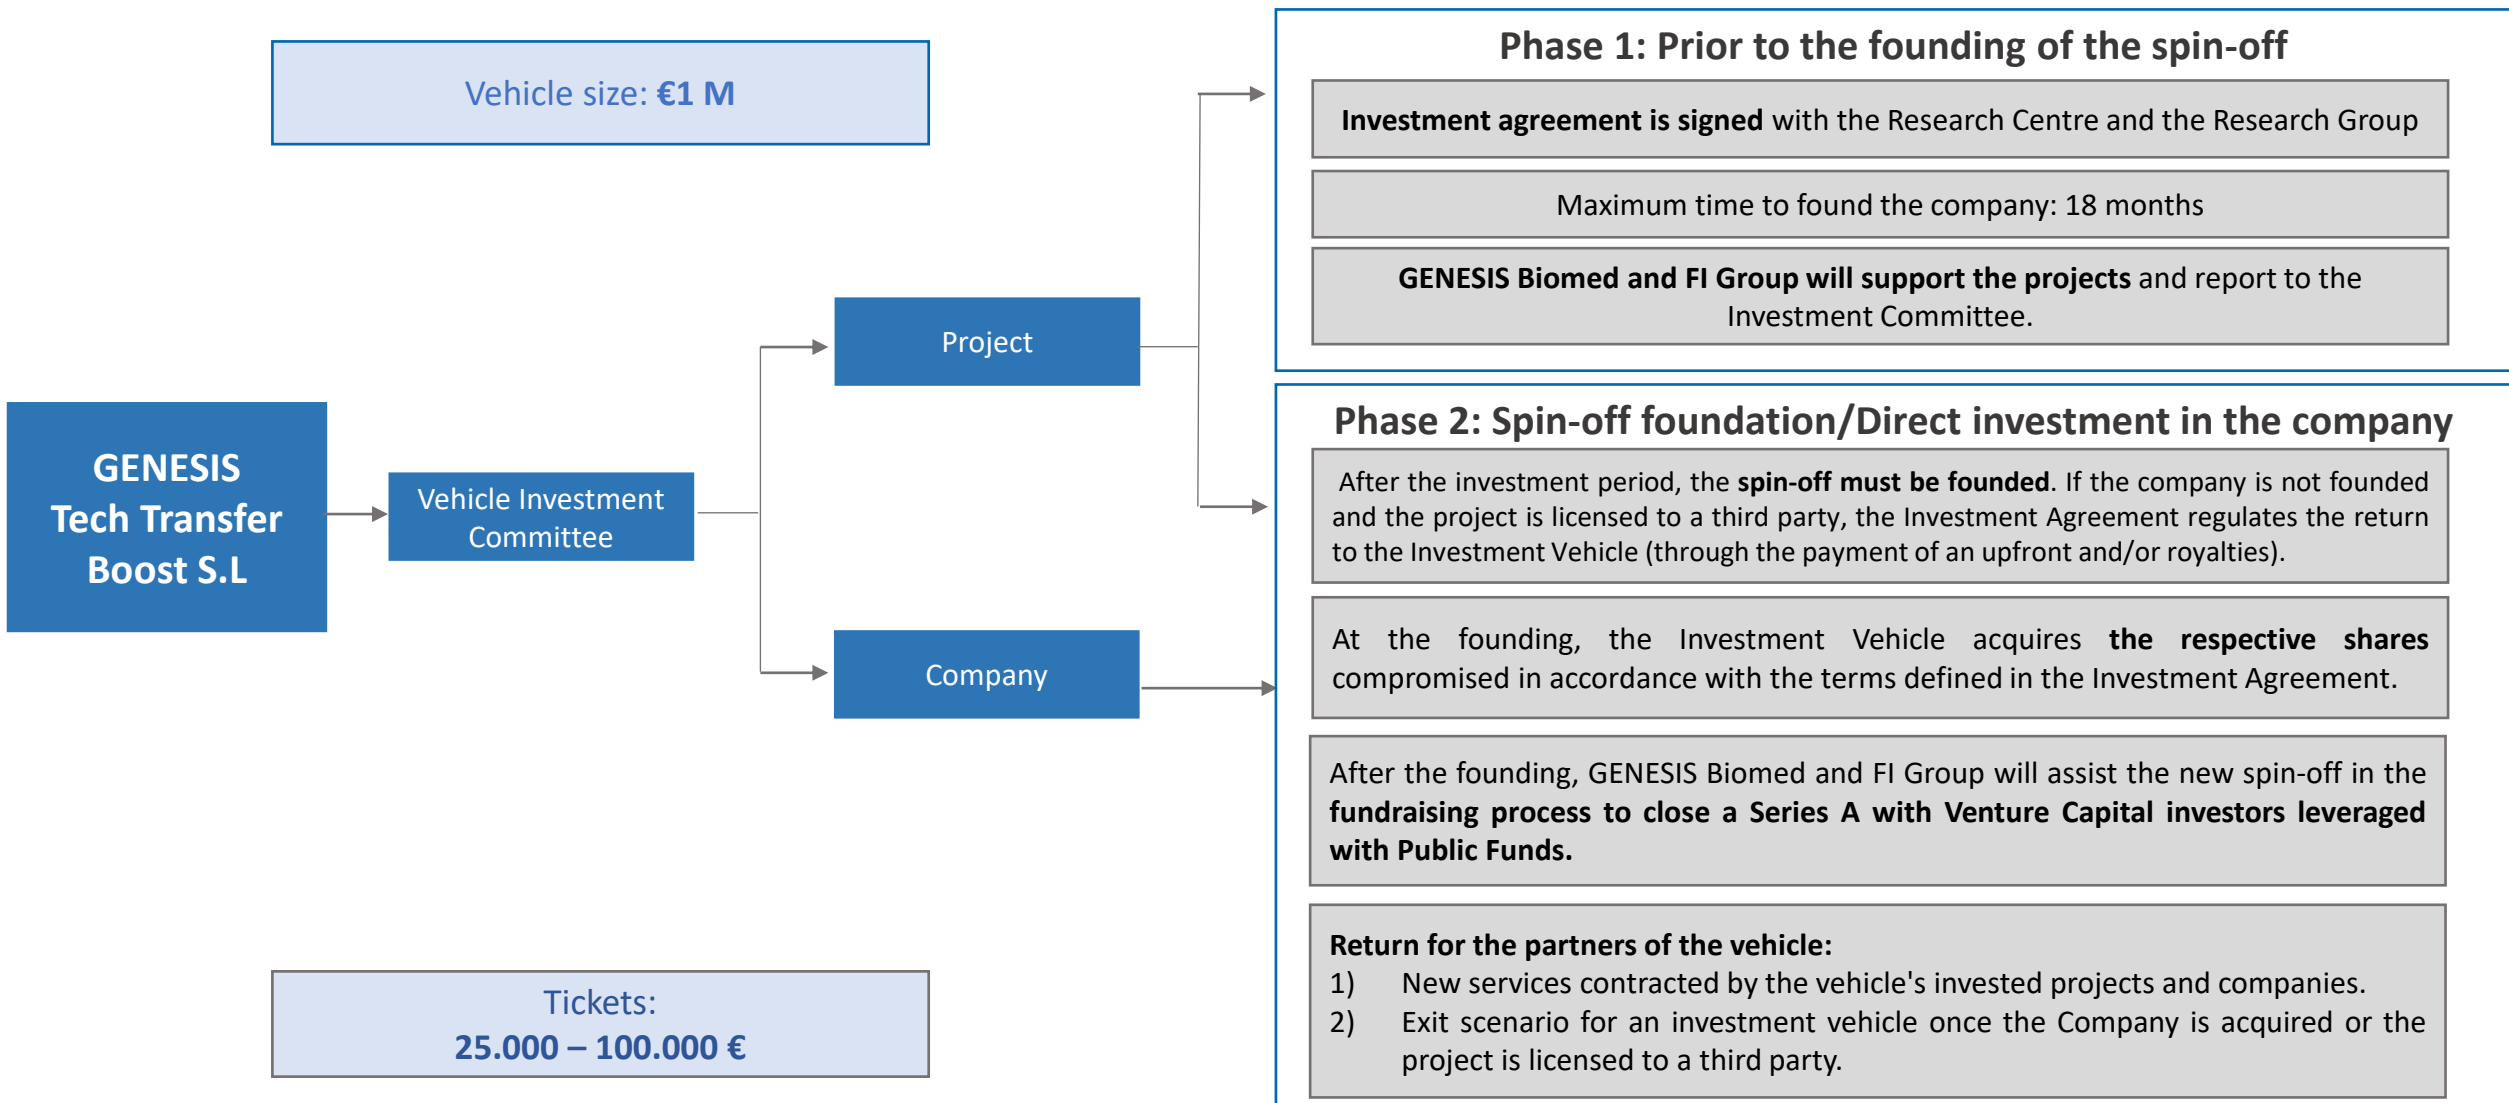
Vehicle size: €1 M

GENESIS Tech Transfer Boost S.L

Vehicle Investment Committee

Project

Company

Tickets:
25.000 – 100.000 €

Phase 1: Prior to the founding of the spin-off

Investment agreement is signed with the Research Centre and the Research Group

Maximum time to found the company: 18 months

GENESIS Biomed and FI Group will support the projects and report to the Investment Committee.

Phase 2: Spin-off foundation/Direct investment in the company

After the investment period, the spin-off must be founded. If the company is not founded and the project is licensed to a third party, the Investment Agreement regulates the return to the Investment Vehicle (through the payment of an upfront and/or royalties).

At the founding, the Investment Vehicle acquires the respective shares compromised in accordance with the terms defined in the Investment Agreement.

After the founding, GENESIS Biomed and FI Group will assist the new spin-off in the fundraising process to close a Series A with Venture Capital investors leveraged with Public Funds.

Return for the partners of the vehicle:
1) New services contracted by the vehicle's invested projects and companies.
2) Exit scenario for an investment vehicle once the Company is acquired or the project is licensed to a third party.